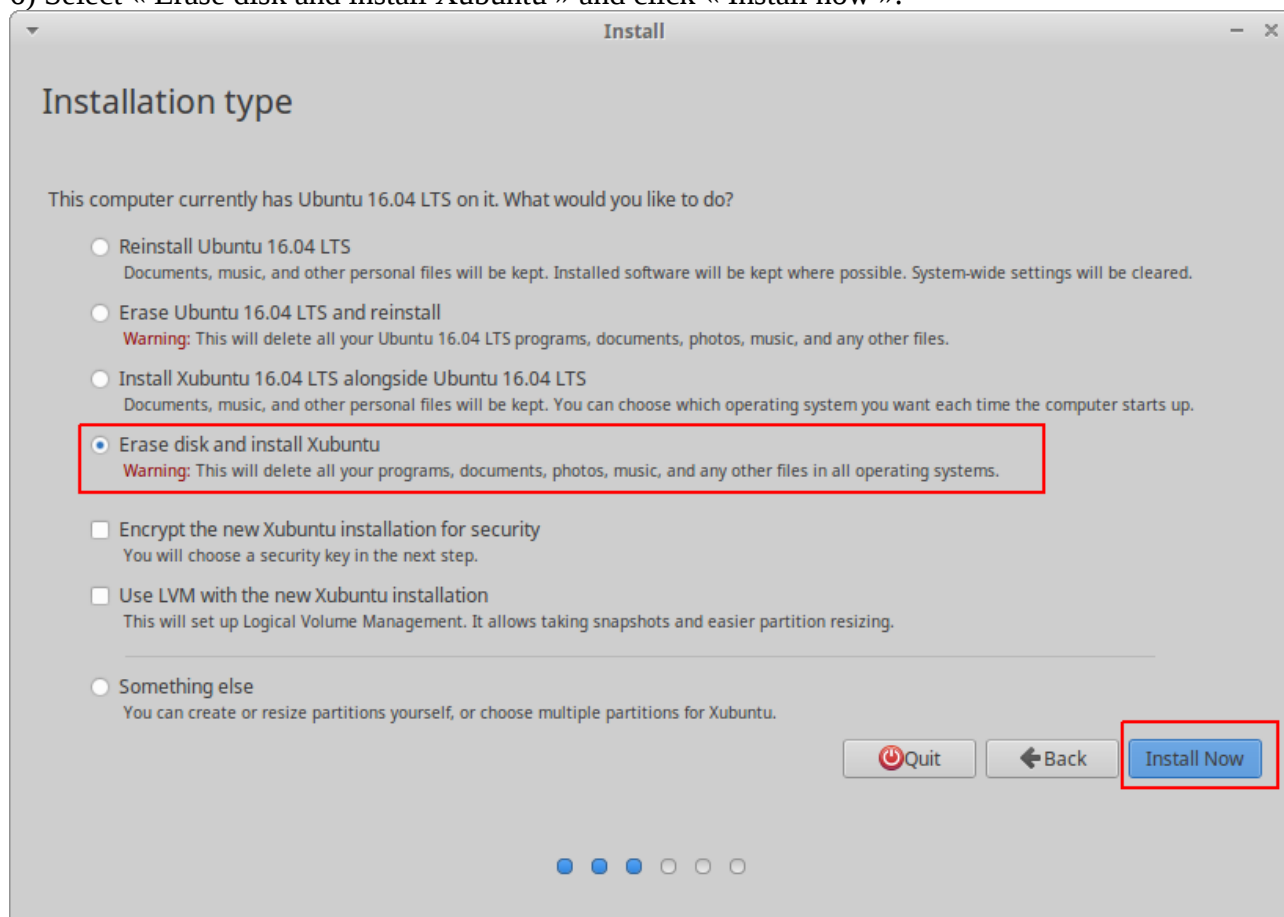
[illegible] Select « Erase disk and install Xubuntu » and click « Install now ».

Install

Installation type

This computer currently has Ubuntu 16.04 LTS on it. What would you like to do?

Reinstall Ubuntu 16.04 LTS
Documents, music, and other personal files will be kept. Installed software will be kept where possible. System-wide settings will be cleared.

Erase Ubuntu 16.04 LTS and reinstall
Warning: This will delete all your Ubuntu 16.04 LTS programs, documents, photos, music, and any other files.

Install Xubuntu 16.04 LTS alongside Ubuntu 16.04 LTS
Documents, music, and other personal files will be kept. You can choose which operating system you want each time the computer starts up.

Erase disk and install Xubuntu
Warning: This will delete all your programs, documents, photos, music, and any other files in all operating systems.

Encrypt the new Xubuntu installation for security
You will choose a security key in the next step.

Use LVM with the new Xubuntu installation
This will set up Logical Volume Management. It allows taking snapshots and easier partition resizing.

Something else
You can create or resize partitions yourself, or choose multiple partitions for Xubuntu.

Quit
Back
Install Now